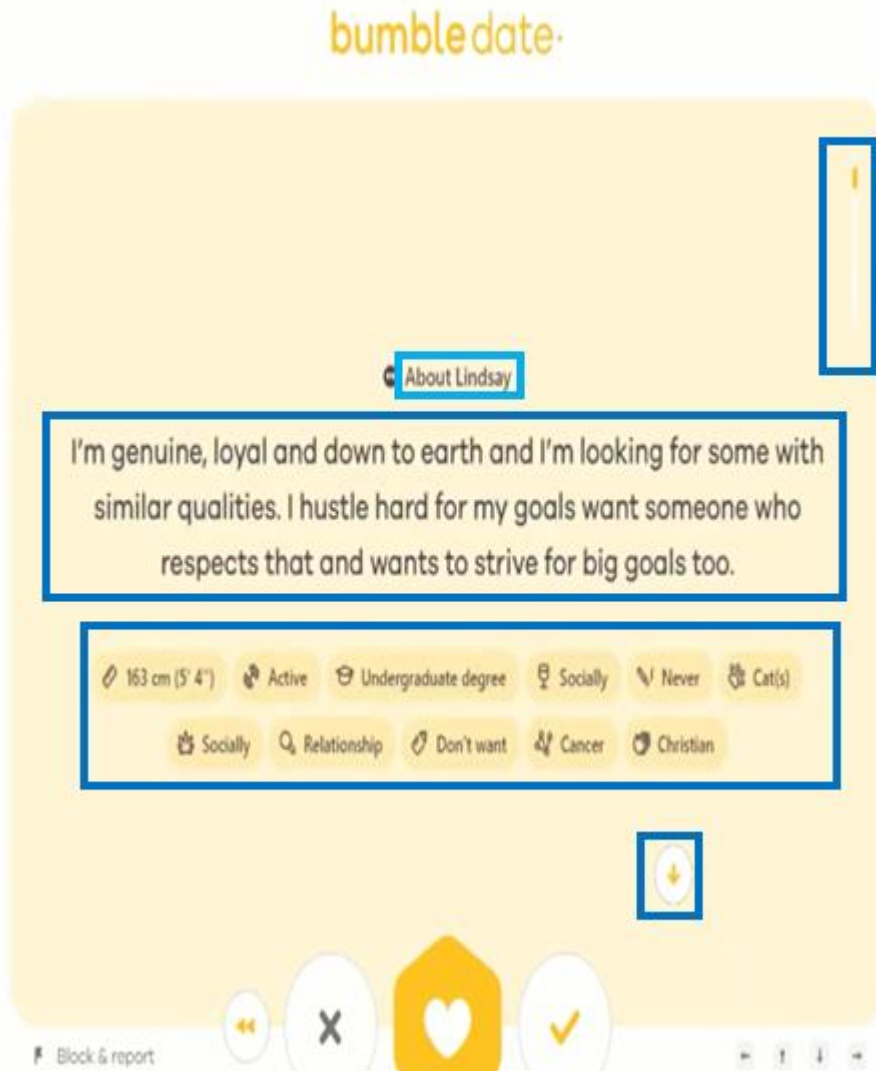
bumble date

About Lindsay

I'm genuine, loyal and down to earth and I'm looking for some with similar qualities. I hustle hard for my goals want someone who respects that and wants to strive for big goals too.

163 cm (5' 4") Active Undergraduate degree Socially Never Cat(s)

Socially Relationship Don't want Cancer Christian

Block & report